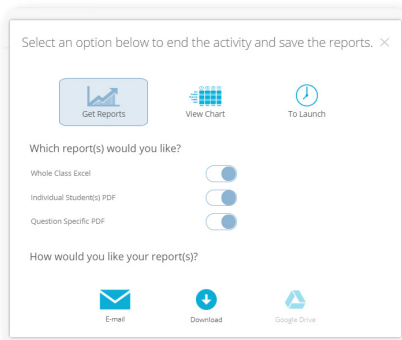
Select an option below to end the activity and save the reports. ×

Get Reports
View Chart
To Launch

Which report(s) would you like?

Whole Class Excel
Individual Student(s) PDF
Question Specific PDF

How would you like your report(s)?

E-mail
Download
Google Drive